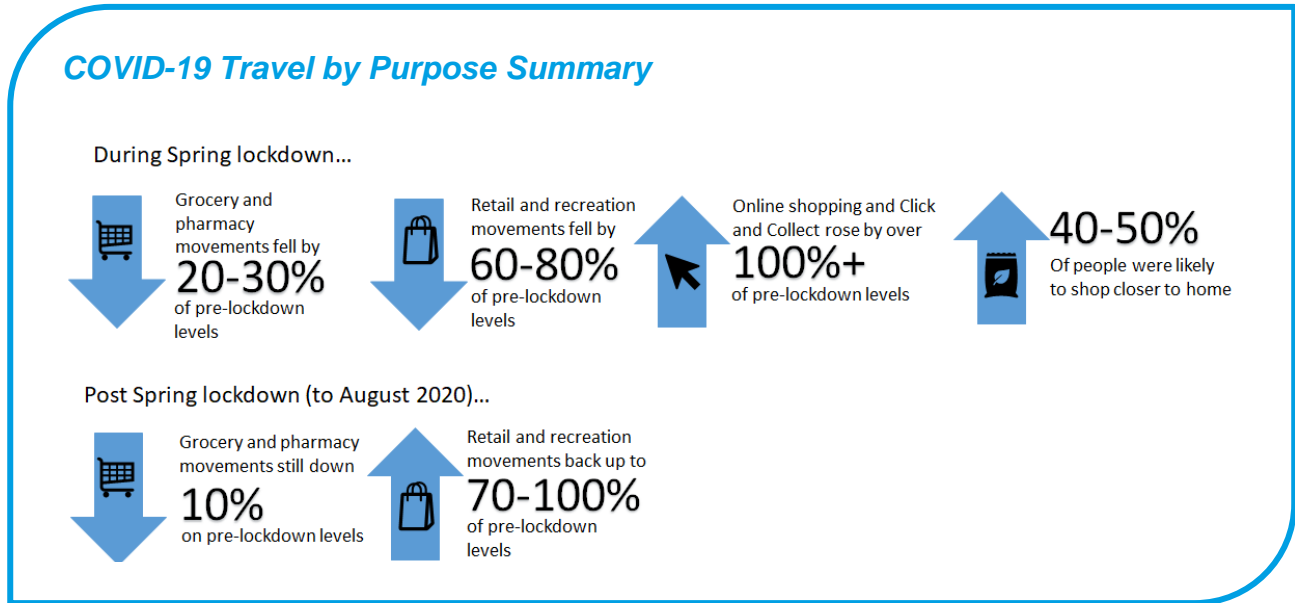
COVID-19 Travel by Purpose Summary

During Spring lockdown…

Grocery and pharmacy movements fell by 20-30% of pre-lockdown levels

Retail and recreation movements fell by 60-80% of pre-lockdown levels

Online shopping and Click and Collect rose by over 100%+ of pre-lockdown levels

40-50% Of people were likely to shop closer to home

Post Spring lockdown (to August 2020)…

Grocery and pharmacy movements still down 10% on pre-lockdown levels

Retail and recreation movements back up to 70-100% of pre-lockdown levels